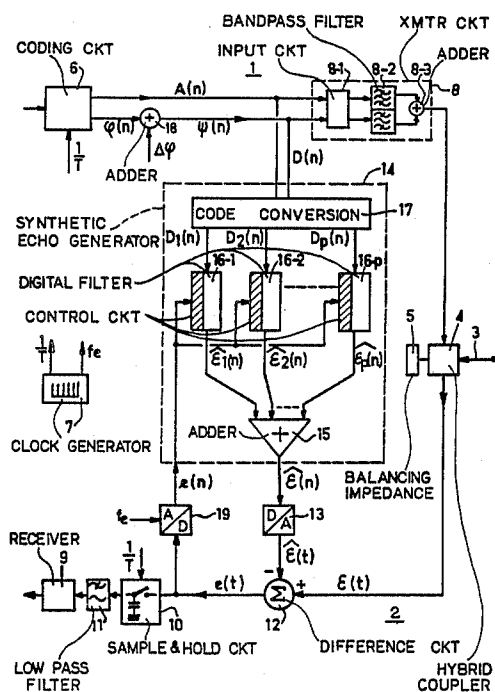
BANDPASS FILTER
XMTR CKT
CODING CKT
INPUT CKT
ADDER
6
1
8-1
8-2
8-3
8
A(n)
$\varphi(n)$
18
$\psi(n)$
$\frac{1}{T}$
$\Delta\varphi$
ADDER
D(n)
14
SYNTHETIC ECHO GENERATOR
CODE CONVERSION
17
$D_1(n)$
$D_2(n)$
$D_p(n)$
DIGITAL FILTER
16-1
16-2
16-p
CONTROL CKT
$\widehat{\varepsilon_1}(n)$
$\widehat{\varepsilon_2}(n)$
$\widehat{\varepsilon_p}(n)$
5
4
3
$\frac{1}{T}$
fe
7
CLOCK GENERATOR
ADDER
15
BALANCING IMPEDANCE
$\varepsilon(n)$
$\widehat{\varepsilon}(n)$
$f_e$
A/D
19
D/A
13
$\widehat{\varepsilon}(t)$
RECEIVER
9
$\frac{1}{T}$
−
+
e(t)
$\varepsilon(t)$
2
11
10
12
$\Sigma$
SAMPLE & HOLD CKT
DIFFERENCE CKT
LOW PASS FILTER
HYBRID COUPLER